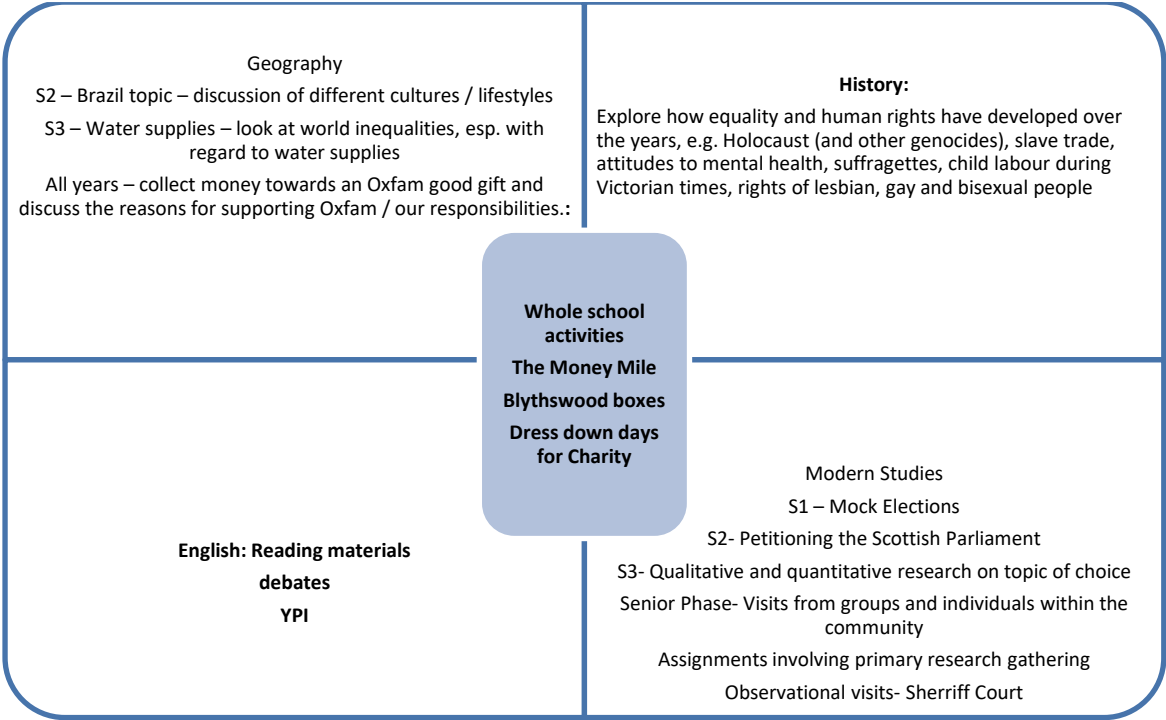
Geography

S2 – Brazil topic – discussion of different cultures / lifestyles

S3 – Water supplies – look at world inequalities, esp. with regard to water supplies

All years – collect money towards an Oxfam good gift and discuss the reasons for supporting Oxfam / our responsibilities.:

History:

Explore how equality and human rights have developed over the years, e.g. Holocaust (and other genocides), slave trade, attitudes to mental health, suffragettes, child labour during Victorian times, rights of lesbian, gay and bisexual people

Whole school activities

The Money Mile

Blythswood boxes

Dress down days for Charity

English: Reading materials

debates

YPI

Modern Studies

S1 – Mock Elections

S2- Petitioning the Scottish Parliament

S3- Qualitative and quantitative research on topic of choice

Senior Phase- Visits from groups and individuals within the community

Assignments involving primary research gathering

Observational visits- Sherriff Court